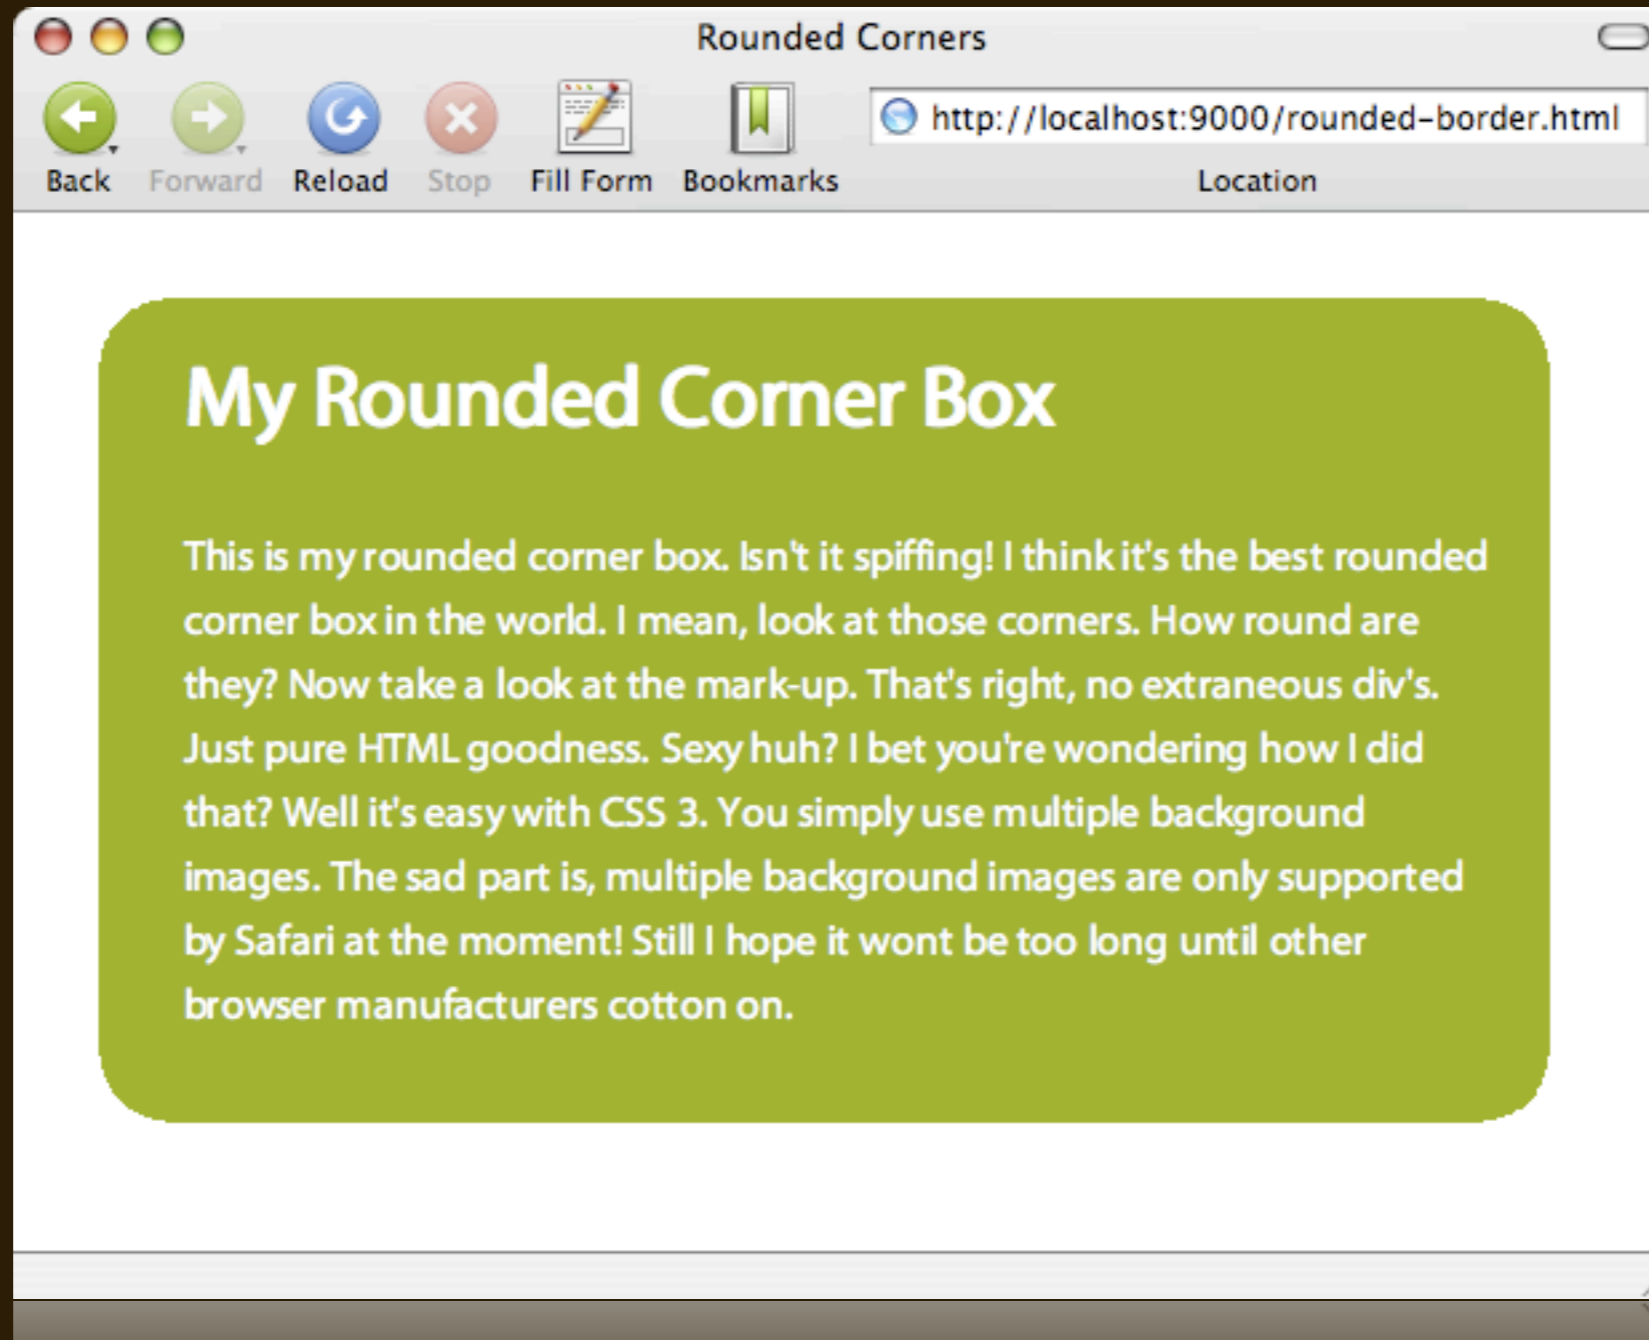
Rounded Corners

Back Forward Reload Stop Fill Form Bookmarks

http://localhost:9000/rounded-border.html

Location

My Rounded Corner Box

This is my rounded corner box. Isn't it spiffing! I think it's the best rounded corner box in the world. I mean, look at those corners. How round are they? Now take a look at the mark-up. That's right, no extraneous div's. Just pure HTML goodness. Sexy huh? I bet you're wondering how I did that? Well it's easy with CSS 3. You simply use multiple background images. The sad part is, multiple background images are only supported by Safari at the moment! Still I hope it wont be too long until other browser manufacturers cotton on.